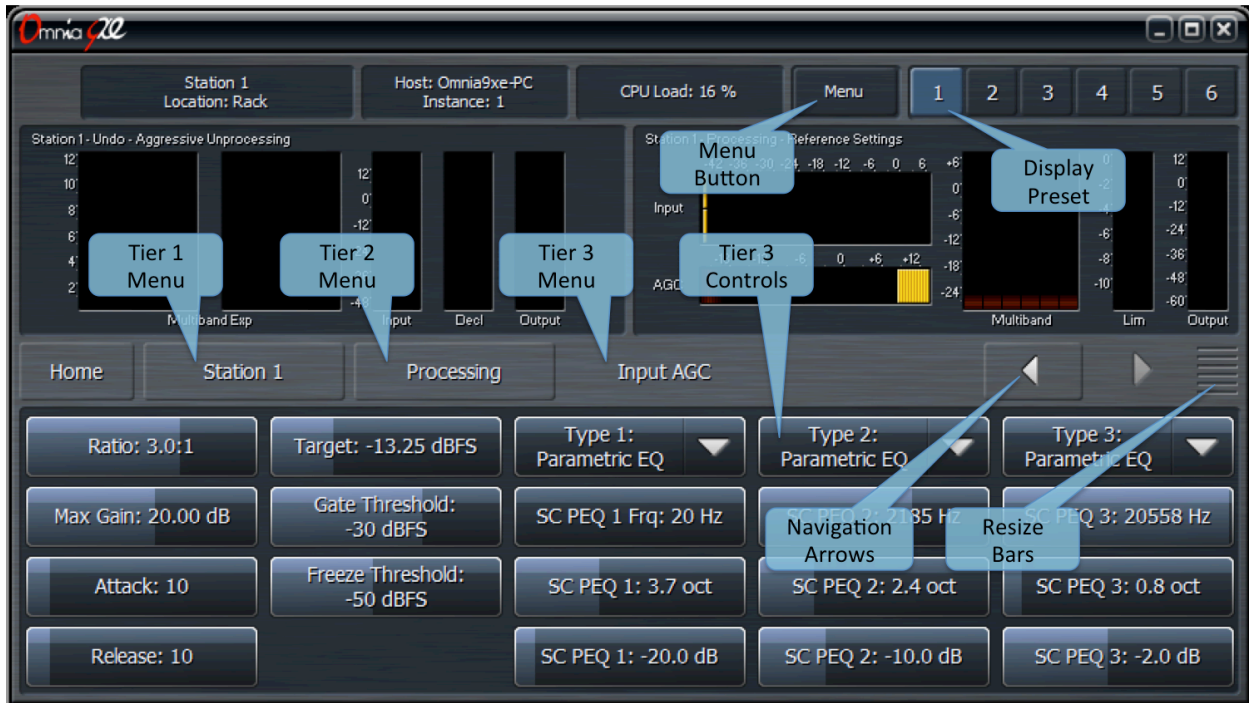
Omnia 9xe

Station 1
Location: Rack

Host: Omnia9xe-PC
Instance: 1

CPU Load: 16 %

Menu

1 2 3 4 5 6

Station 1 - Undo - Aggressive Unprocessing

12
10
8
6
4
2

12
0
-12
-48

Multiband Exp

Input

Decl

Output

Station 1 - Processing - Reference Settings

Menu Button

Display Preset

Input

AGC

+6
0
-6
-12
-18
-24

-6 0 +6 +12

Multiband

Lim

Output

12
0
-12
-24
-36
-48
-60

Tier 1 Menu

Tier 2 Menu

Tier 3 Menu

Tier 3 Controls

Home

Station 1

Processing

Input AGC

Ratio: 3.0:1

Target: -13.25 dBFS

Type 1:
Parametric EQ

Type 2:
Parametric EQ

Type 3:
Parametric EQ

Max Gain: 20.00 dB

Gate Threshold:
-30 dBFS

SC PEQ 1 Frq: 20 Hz

SC PEQ 2: 2185 Hz

SC PEQ 3: 20558 Hz

Navigation Arrows

Resize Bars

Attack: 10

Freeze Threshold:
-50 dBFS

SC PEQ 1: 3.7 oct

SC PEQ 2: 2.4 oct

SC PEQ 3: 0.8 oct

Release: 10

SC PEQ 1: -20.0 dB

SC PEQ 2: -10.0 dB

SC PEQ 3: -2.0 dB